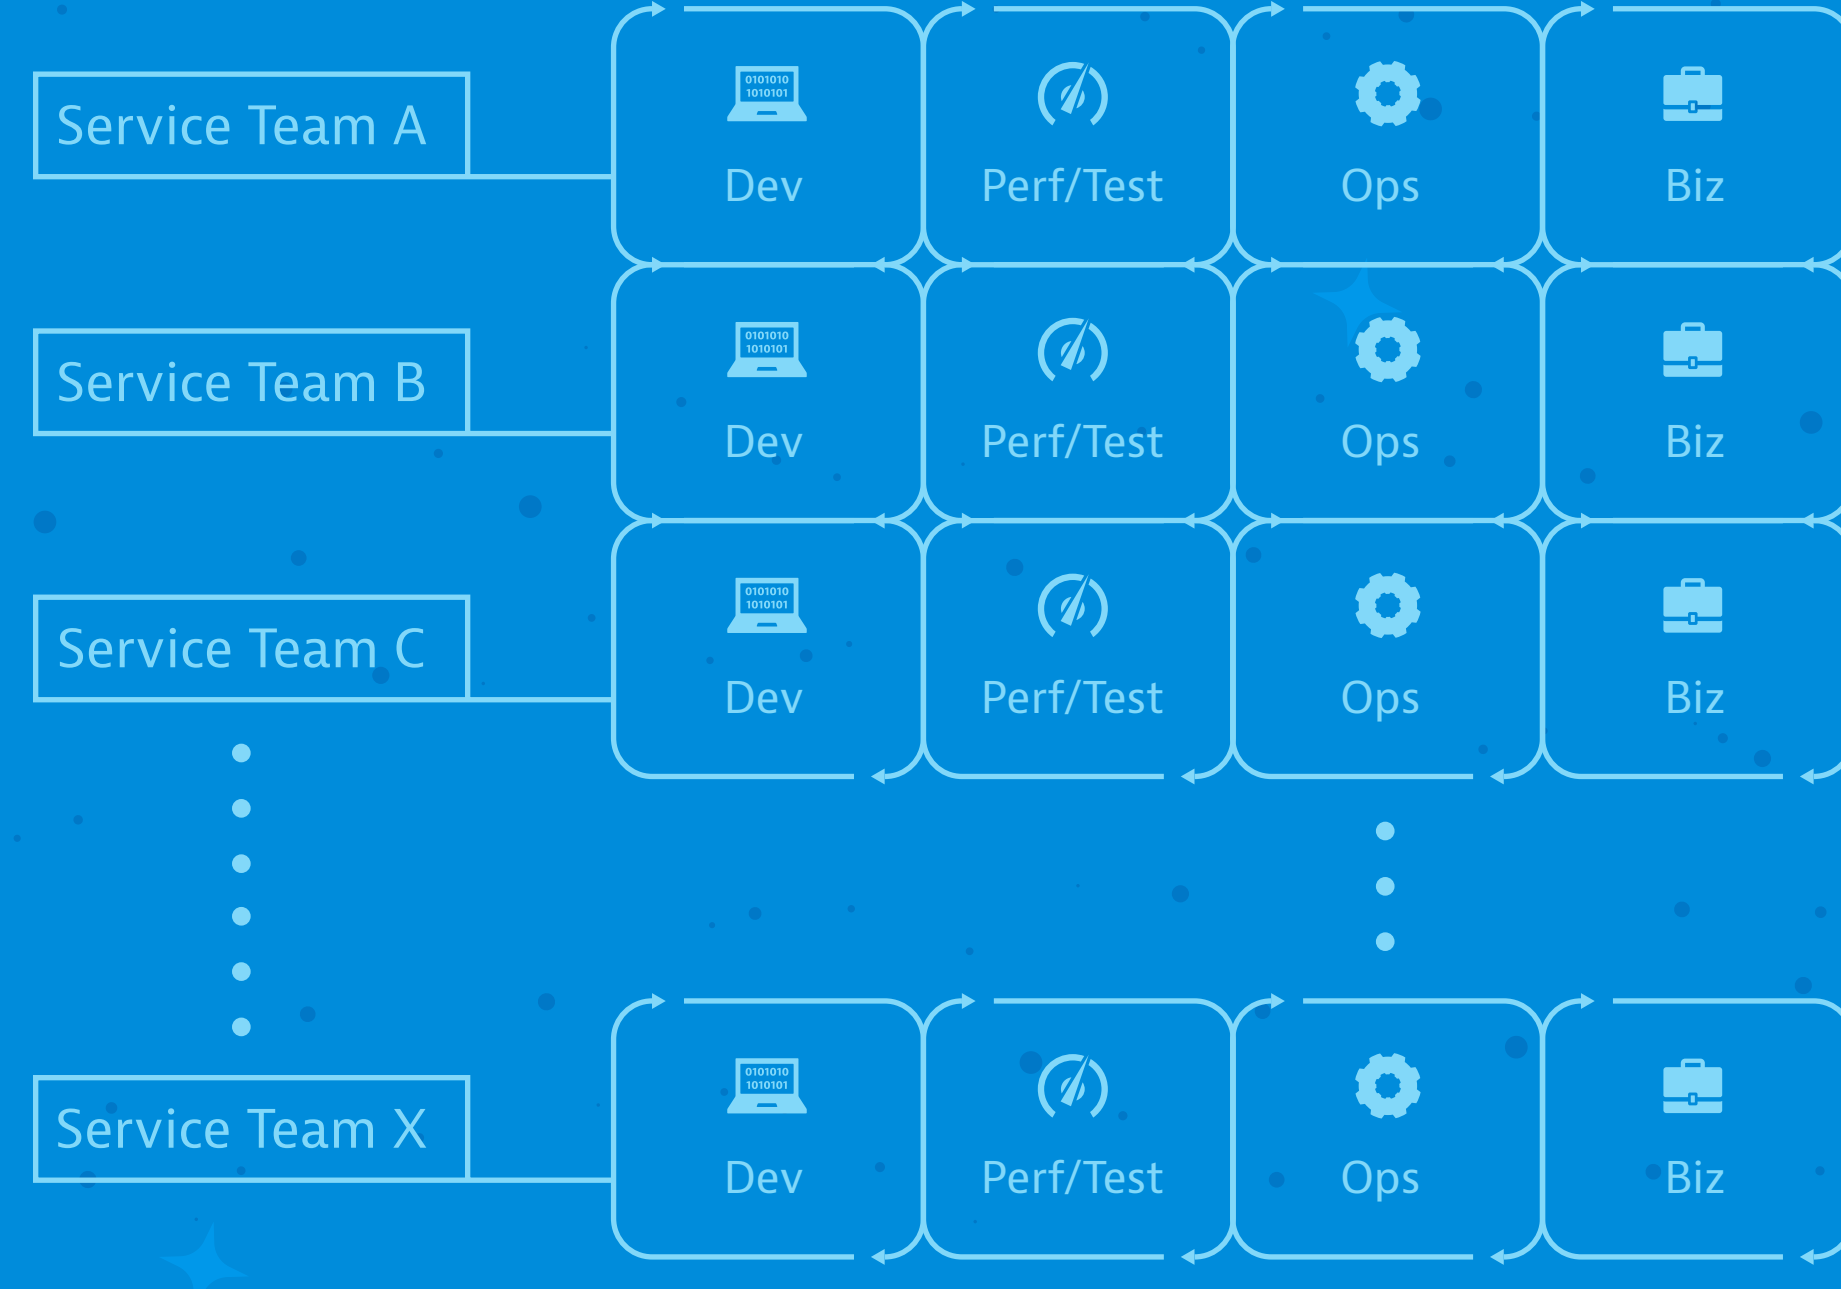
Service Team A

0101010
1010101
Dev

Perf/Test

Ops

Biz

Service Team B

0101010
1010101
Dev

Perf/Test

Ops

Biz

Service Team C

0101010
1010101
Dev

Perf/Test

Ops

Biz

Service Team X

0101010
1010101
Dev

Perf/Test

Ops

Biz